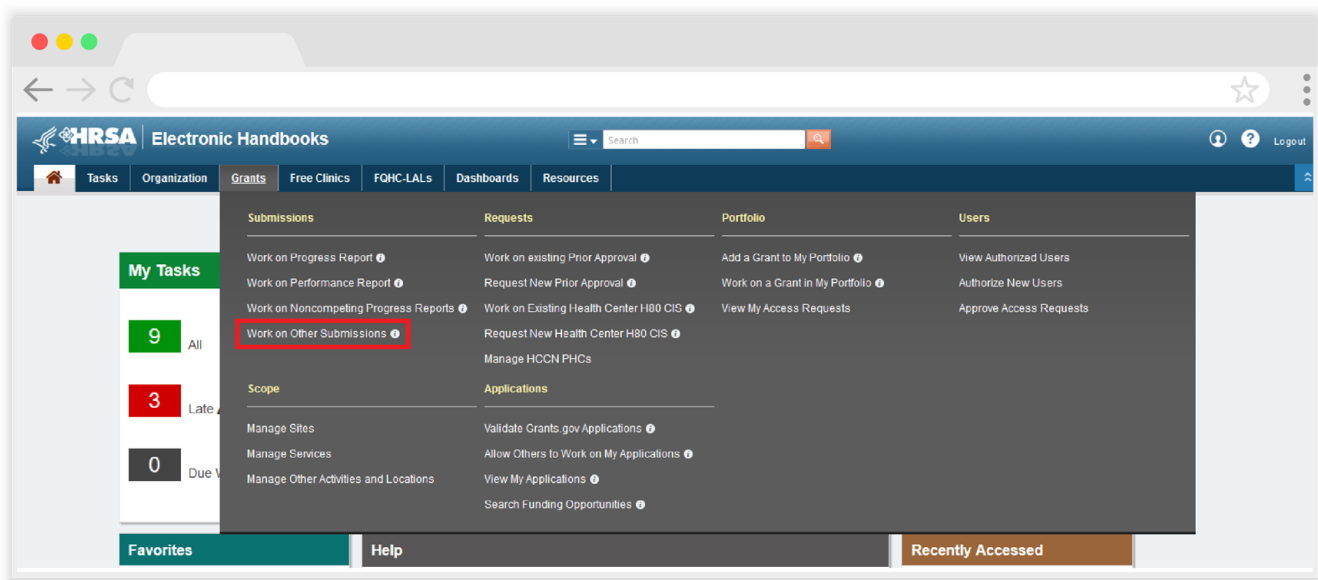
HRSA Electronic Handbooks

Search

Logout

Tasks Organization Grants Free Clinics FQHC-LALs Dashboards Resources

My Tasks

9 All

3 Late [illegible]

0 Due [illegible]

Submissions

Work on Progress Report
Work on Performance Report
Work on Noncompeting Progress Reports
Work on Other Submissions

Scope

Manage Sites
Manage Services
Manage Other Activities and Locations

Requests

Work on existing Prior Approval
Request New Prior Approval
Work on Existing Health Center H80 CIS
Request New Health Center H80 CIS
Manage HCCN PHCs

Applications

Validate Grants.gov Applications
Allow Others to Work on My Applications
View My Applications
Search Funding Opportunities

Portfolio

Add a Grant to My Portfolio
Work on a Grant in My Portfolio
View My Access Requests

Users

View Authorized Users
Authorize New Users
Approve Access Requests

Favorites

Help

Recently Accessed